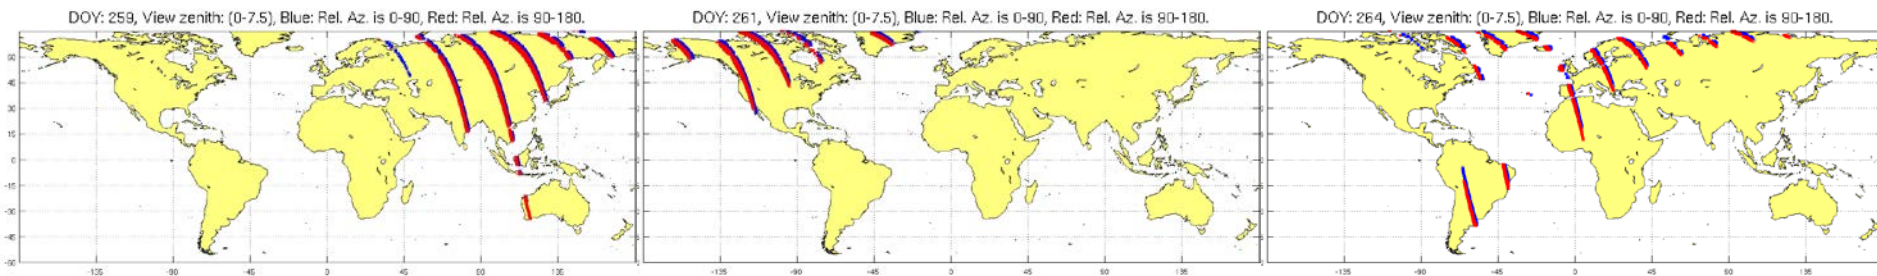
DOY: 259, View zenith: (0-7.5), Blue: Rel. Az. is 0-90, Red: Rel. Az. is 90-180.

60
45
30
15
0
-15
-30
-45
-60

-135 -90 -45 0 45 90 135

DOY: 261, View zenith: (0-7.5), Blue: Rel. Az. is 0-90, Red: Rel. Az. is 90-180.

-135 -90 -45 0 45 90 135

DOY: 264, View zenith: (0-7.5), Blue: Rel. Az. is 0-90, Red: Rel. Az. is 90-180.

-135 -90 -45 0 45 90 135